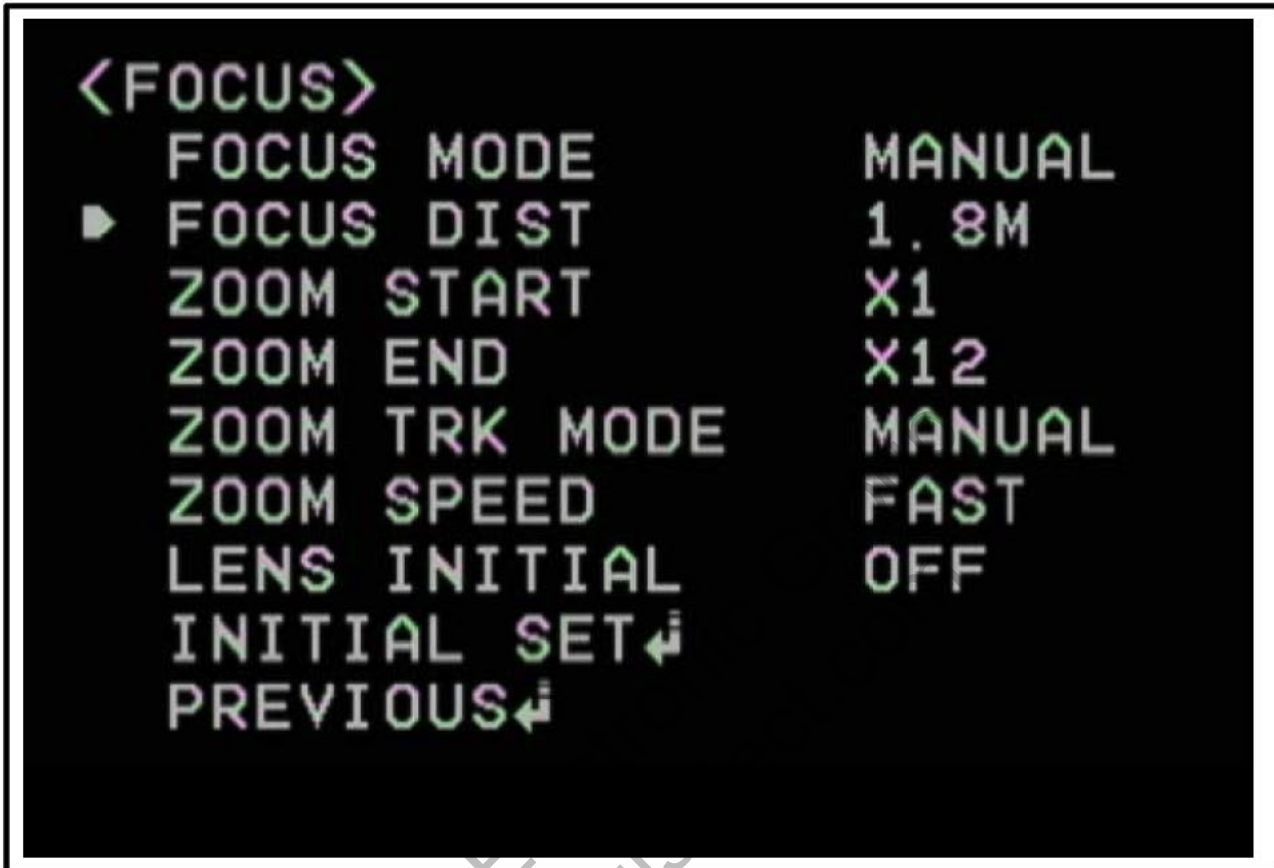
<FOCUS>

| | |
|---|---|
| FOCUS MODE | MANUAL |
| ▶ FOCUS DIST | 1.8M |
| ZOOM START | X1 |
| ZOOM END | X12 |
| ZOOM TRK MODE | MANUAL |
| ZOOM SPEED | FAST |
| LENS INITIAL | OFF |
| INITIAL SET↵ | |
| PREVIOUS↵ | |